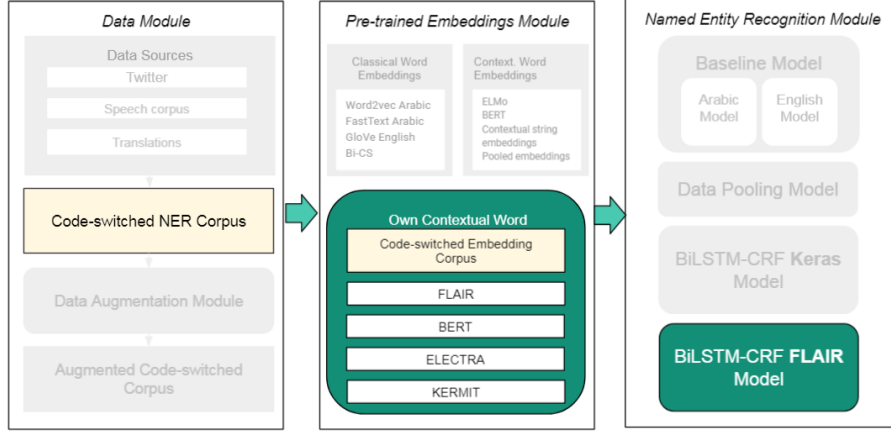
Data Module

Data Sources

Twitter

Speech corpus

Translations

Code-switched NER Corpus

Data Augmentation Module

Augmented Code-switched Corpus

Pre-trained Embeddings Module

Classical Word Embeddings

Word2vec Arabic
FastText Arabic
GloVe English
Bi-CS

Context. Word Embeddings

ELMo
BERT
Contextual string embeddings
Pooled embeddings

Own Contextual Word

Code-switched Embedding Corpus

FLAIR

BERT

ELECTRA

KERMIT

Named Entity Recognition Module

Baseline Model

Arabic Model

English Model

Data Pooling Model

BiLSTM-CRF **Keras** Model

BiLSTM-CRF **FLAIR** Model